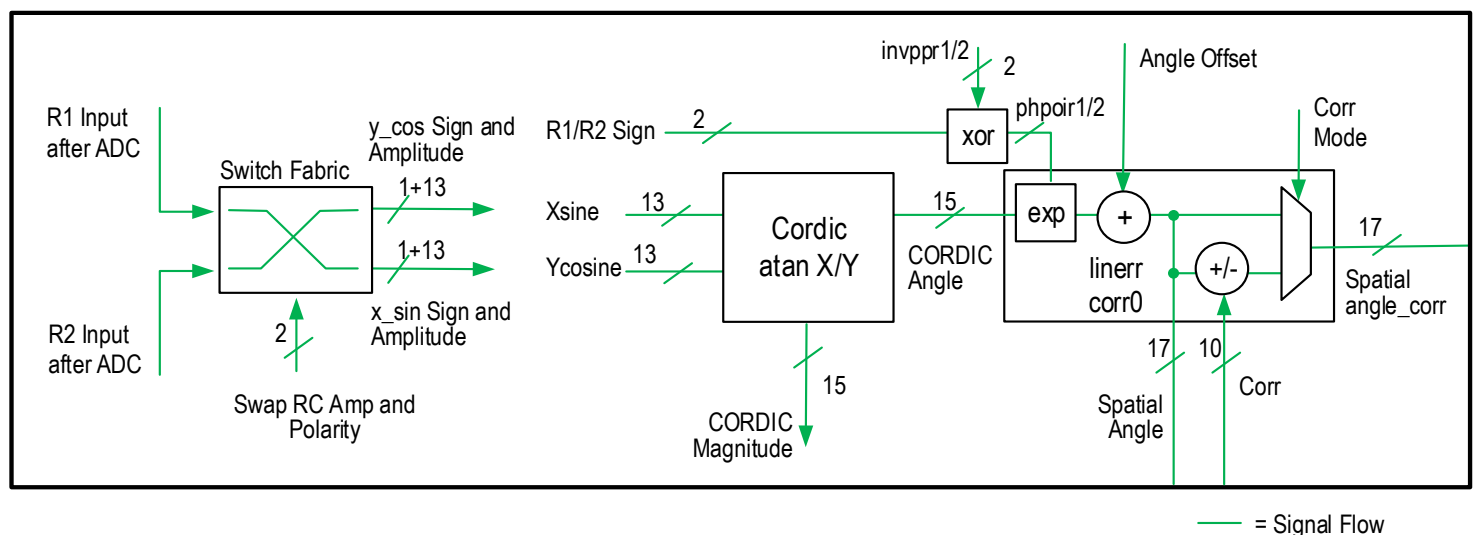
R1 Input after ADC

Switch Fabric

y_cos Sign and Amplitude

1+13

1+13

x_sin Sign and Amplitude

R2 Input after ADC

2

Swap RC Amp and Polarity

R1/R2 Sign

2

invppr1/2

2

xor

phpoir1/2

Angle Offset

Corr Mode

Xsine

13

Ycosine

13

Cordic atan X/Y

15

CORDIC Angle

exp

+

linerr corr0

+/-

17

Spatial angle_corr

15

CORDIC Magnitude

17

10

Spatial Angle

Corr

= Signal Flow